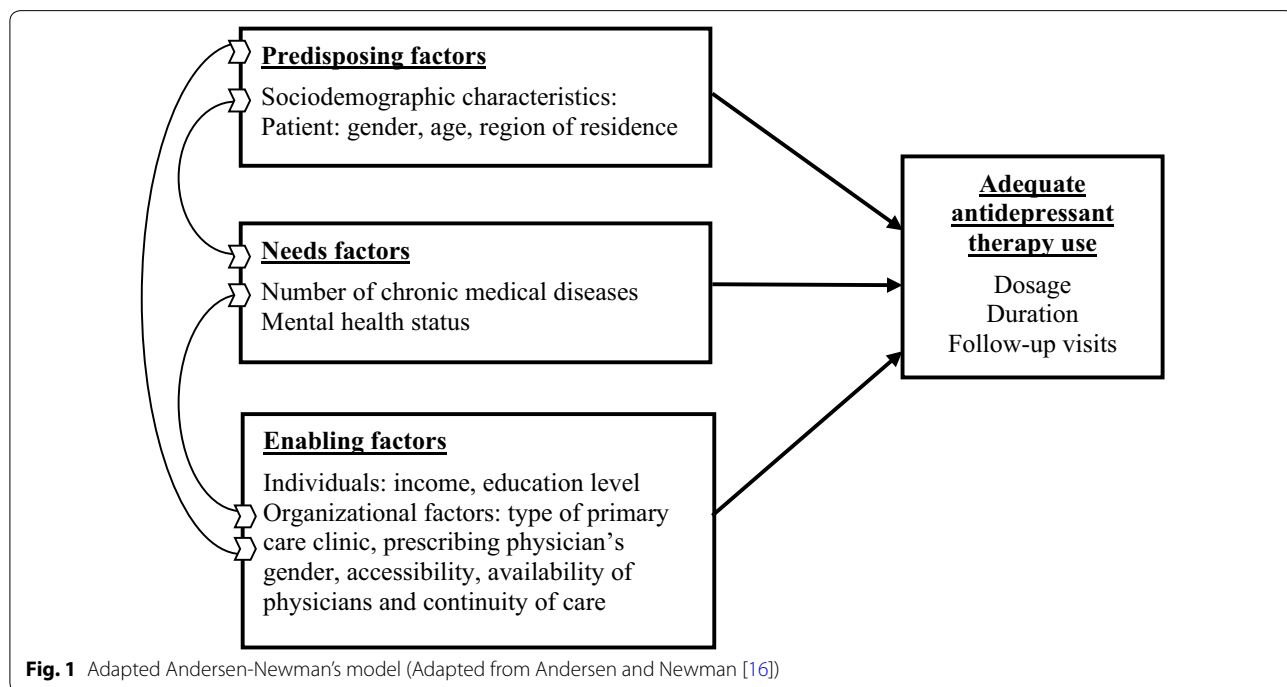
Predisposing factors

Sociodemographic characteristics:
Patient: gender, age, region of residence

Needs factors

Number of chronic medical diseases
Mental health status

Enabling factors

Individuals: income, education level
Organizational factors: type of primary care clinic, prescribing physician's gender, accessibility, availability of physicians and continuity of care

Adequate antidepressant therapy use

Dosage
Duration
Follow-up visits

Fig. 1 Adapted Andersen-Newman's model (Adapted from Andersen and Newman [16])